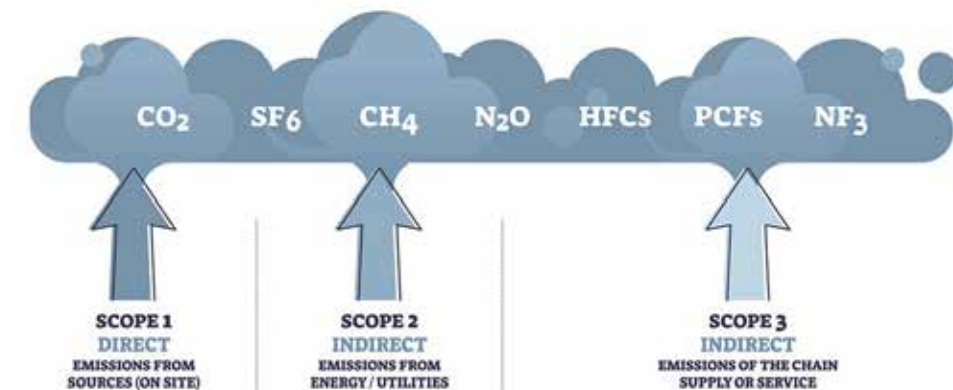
$CO_2$ $SF_6$ $CH_4$ $N_2O$ HFCs PCFs $NF_3$

SCOPE 1
DIRECT
EMISSIONS FROM SOURCES (ON SITE)

SCOPE 2
INDIRECT
EMISSIONS FROM ENERGY / UTILITIES

SCOPE 3
INDIRECT
EMISSIONS OF THE CHAIN SUPPLY OR SERVICE